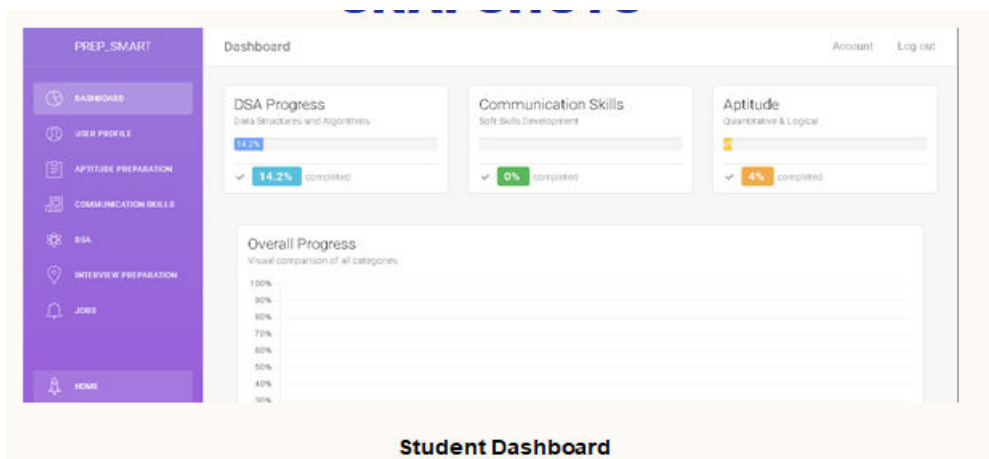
PREP_SMART

DASHBOARD
USER PROFILE
APTITUDE PREPARATION
COMMUNICATION SKILLS
DSA
INTERVIEW PREPARATION
JOBS

HOME

Dashboard

Account Log out

DSA Progress
Data Structures and Algorithms
14.2%
14.2% completed

Communication Skills
Soft Skills Development
0% completed

Aptitude
Quantitative & Logical
4% completed

Overall Progress
Visual comparison of all categories
100%
90%
80%
70%
60%
50%
40%
30%

Student Dashboard